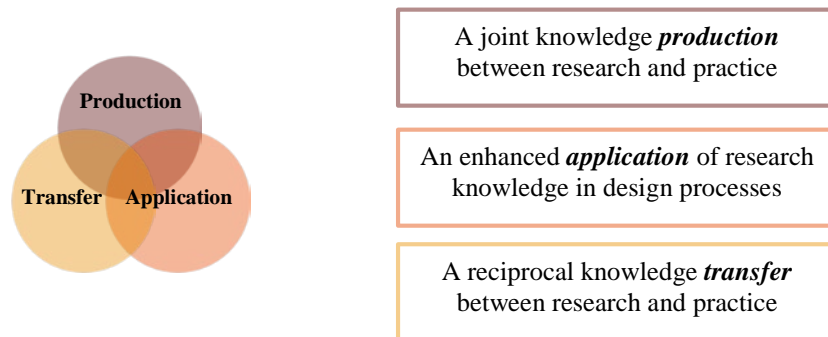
Production

Transfer

Application

A joint knowledge ***production*** between research and practice

An enhanced ***application*** of research knowledge in design processes

A reciprocal knowledge ***transfer*** between research and practice